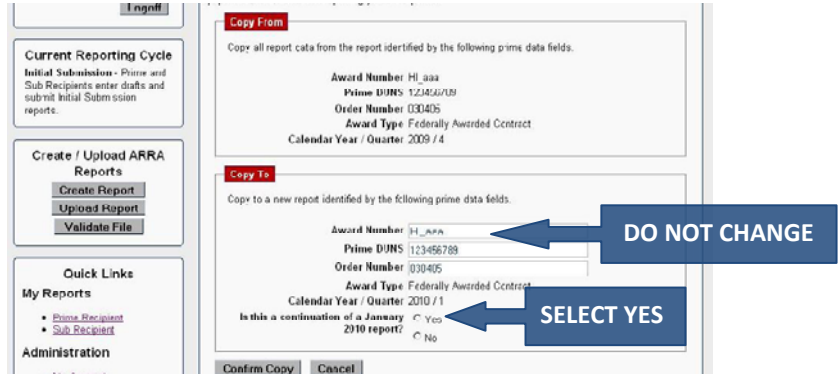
Logoff

Current Reporting Cycle

Initial Submission - Prime and Sub Recipients enter drafts and submit Initial Submission reports.

Create / Upload ARRA Reports

Create Report

Upload Report

Validate File

Quick Links

My Reports

- Prime Recipient
- Sub Recipient

Administration

Copy From

Copy all report data from the report identified by the following prime data fields.

Award Number HI_aaa

Prime DUNS 123456789

Order Number 030406

Award Type Federally Awarded Contract

Calendar Year / Quarter 2009 / 4

Copy To

Copy to a new report identified by the following prime data fields.

Award Number HI_aaa

Prime DUNS 123456789

Order Number 030405

Award Type Federally Awarded Contract

Calendar Year / Quarter 2010 / 1

Is this a continuation of a January 2010 report?

Yes

No

Confirm Copy

Cancel

DO NOT CHANGE

SELECT YES